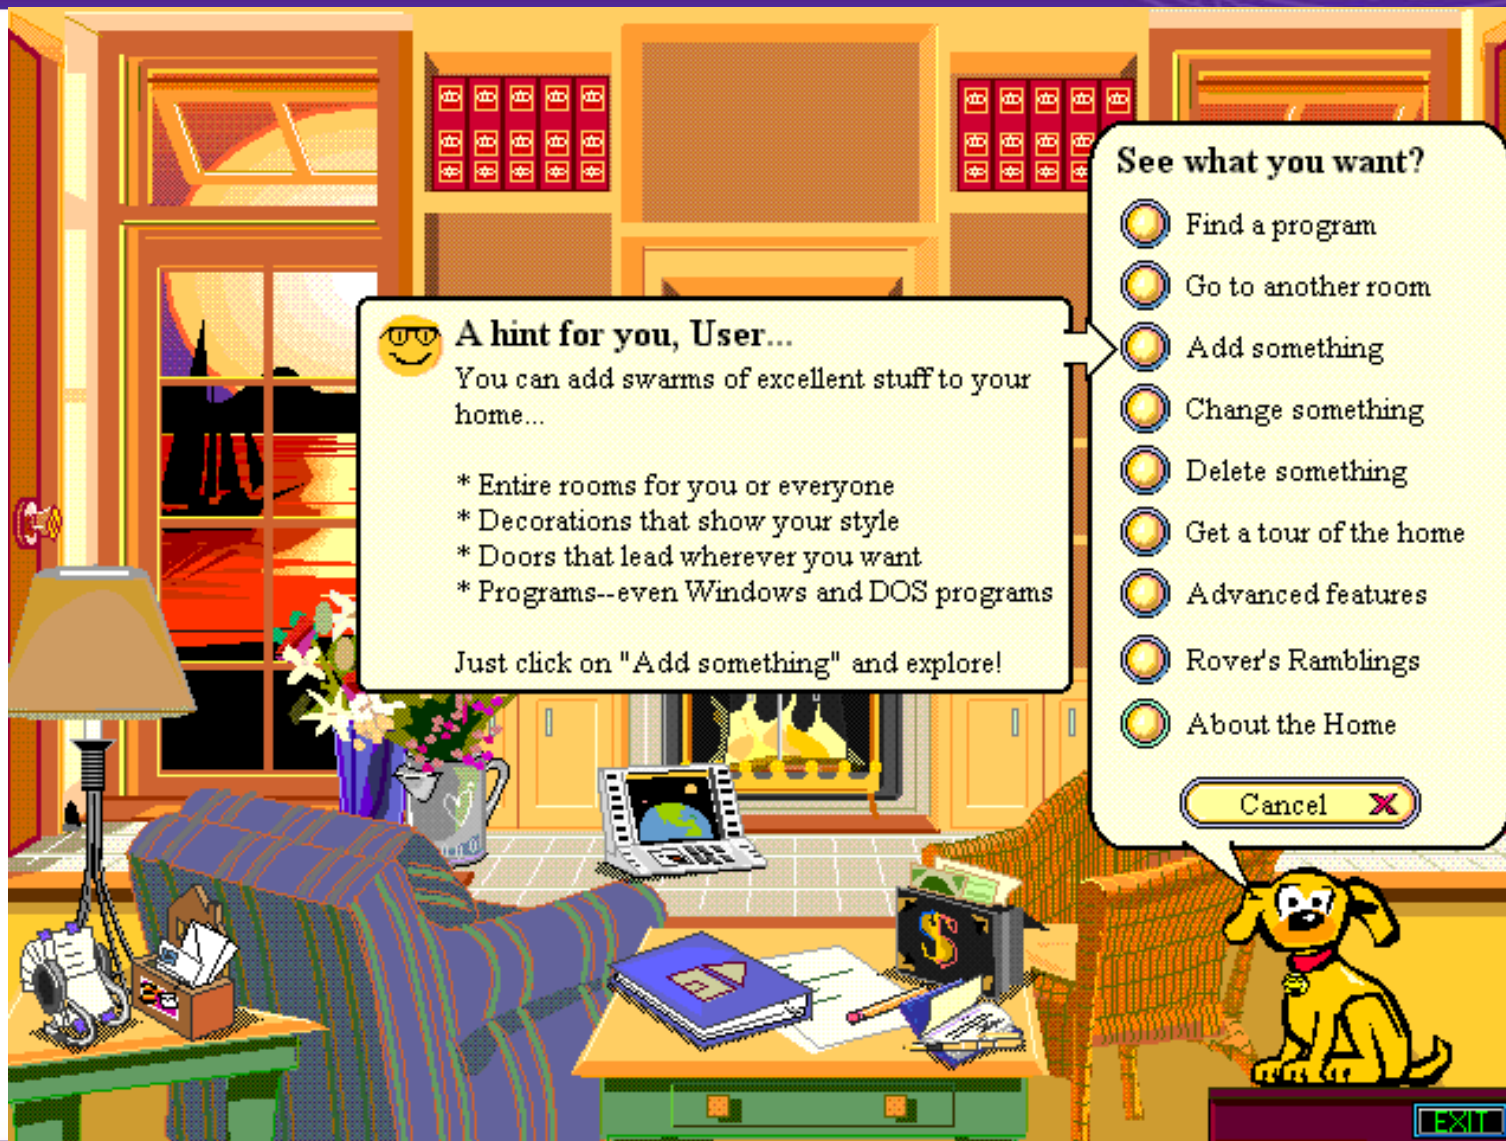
A hint for you, User...

You can add swarms of excellent stuff to your home...

* Entire rooms for you or everyone
* Decorations that show your style
* Doors that lead wherever you want
* Programs--even Windows and DOS programs

Just click on "Add something" and explore!

See what you want?

Find a program

Go to another room

Add something

Change something

Delete something

Get a tour of the home

Advanced features

Rover's Ramblings

About the Home

Cancel

EXIT